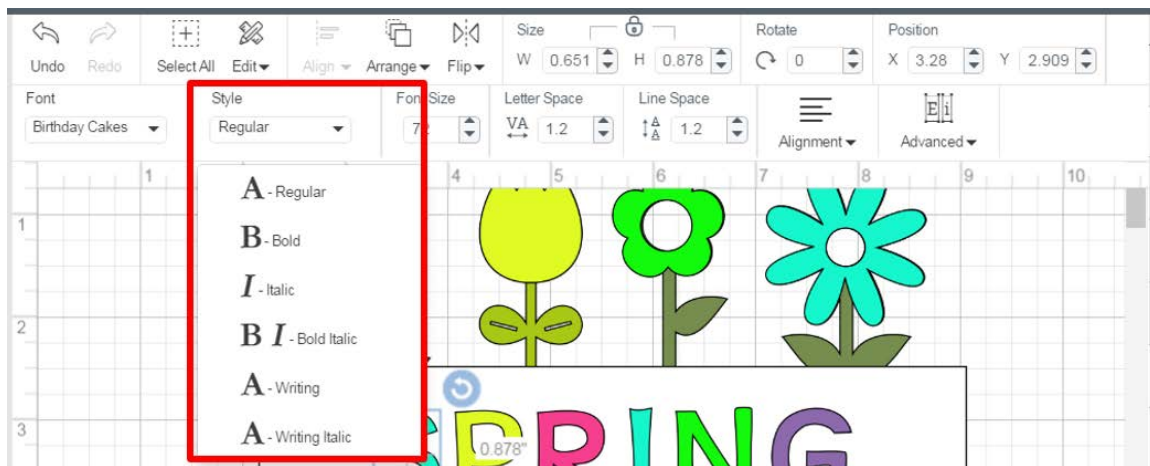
Undo Redo Select All Edit Align Arrange Flip

Size W 0.651 H 0.878

Rotate 0

Position X 3.28 Y 2.909

Font Birthday Cakes

Style Regular

Font Size 72

Letter Space 1.2

Line Space 1.2

Alignment

Advanced

1 2 3 4 5 6 7 8 9 10

1 2 3

A - Regular
B - Bold
I - Italic
B I - Bold Italic
A - Writing
A - Writing Italic

0.878"

SPRING